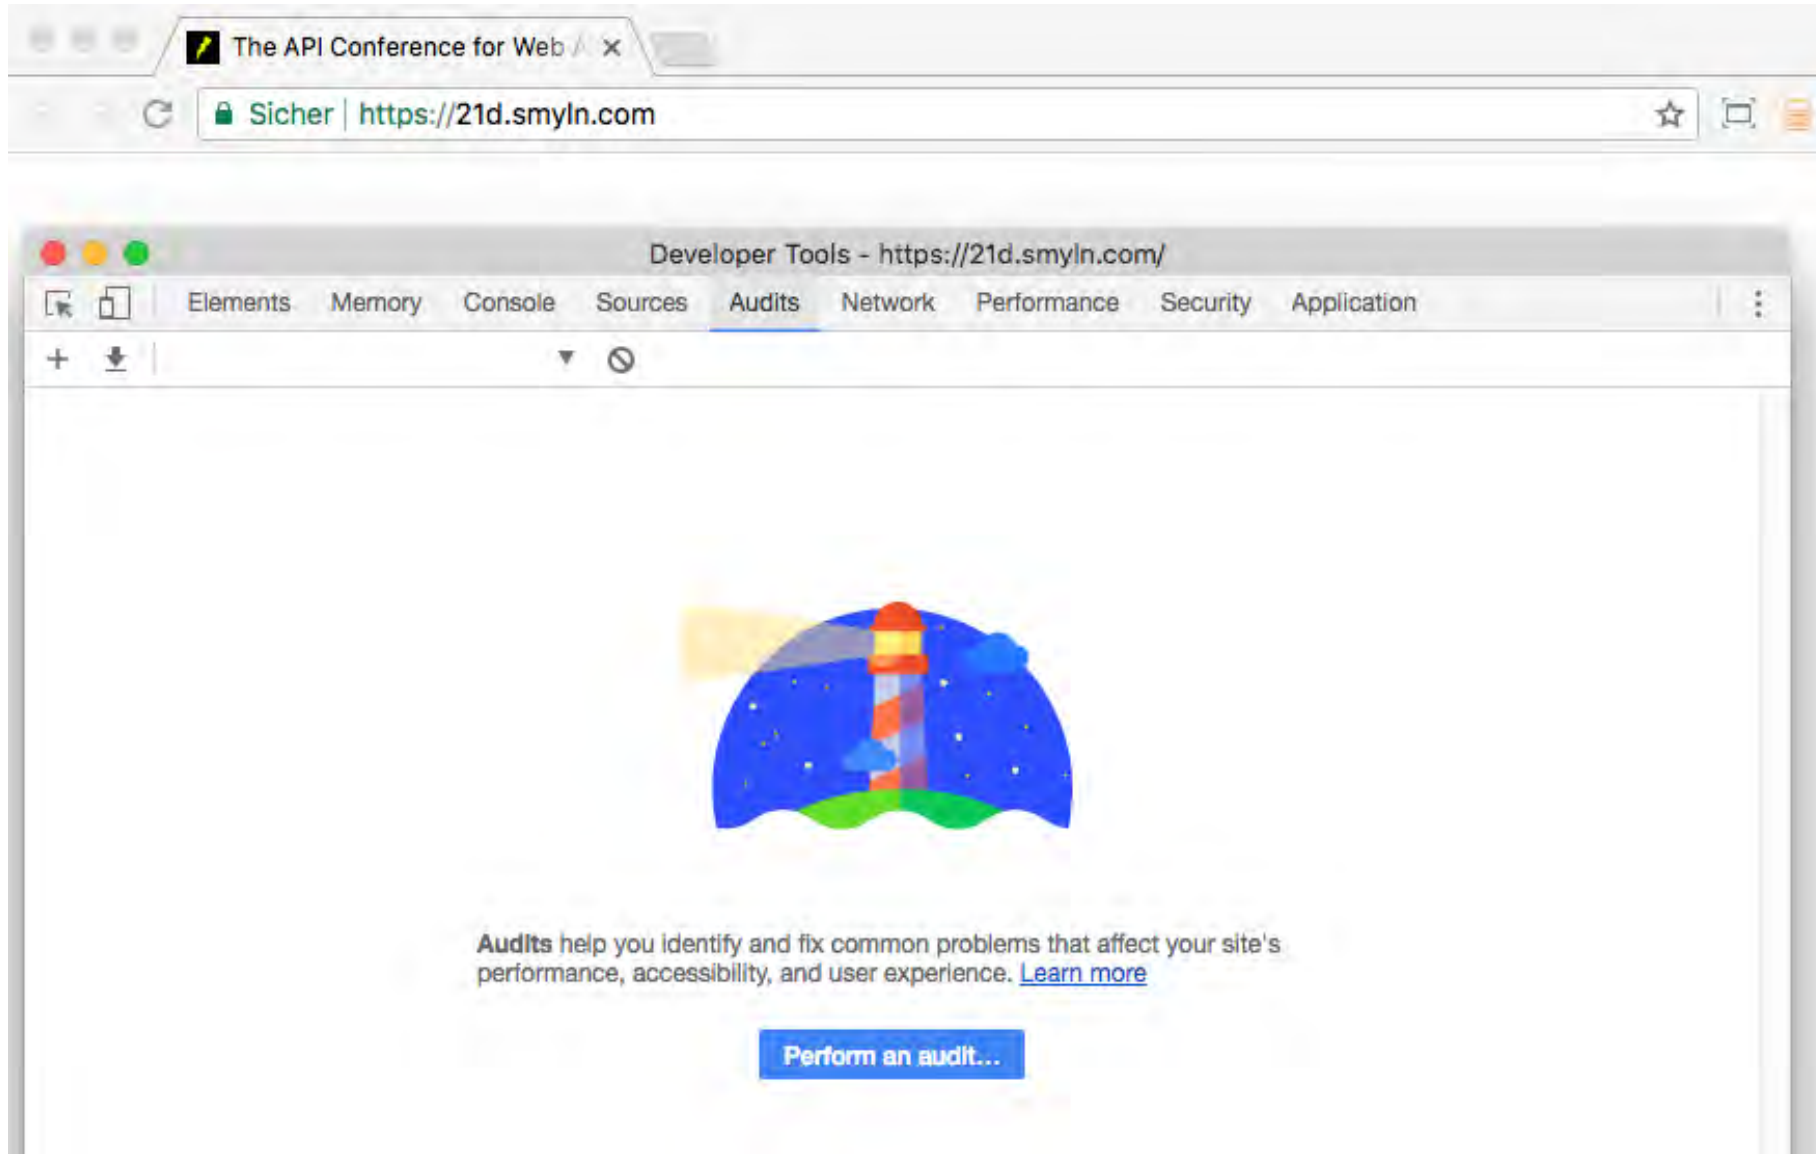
The API Conference for Web

Sicher | https://21d.smyln.com

Developer Tools - https://21d.smyln.com/

Elements Memory Console Sources Audits Network Performance Security Application

**Audits** help you identify and fix common problems that affect your site's performance, accessibility, and user experience. Learn more

Perform an audit...